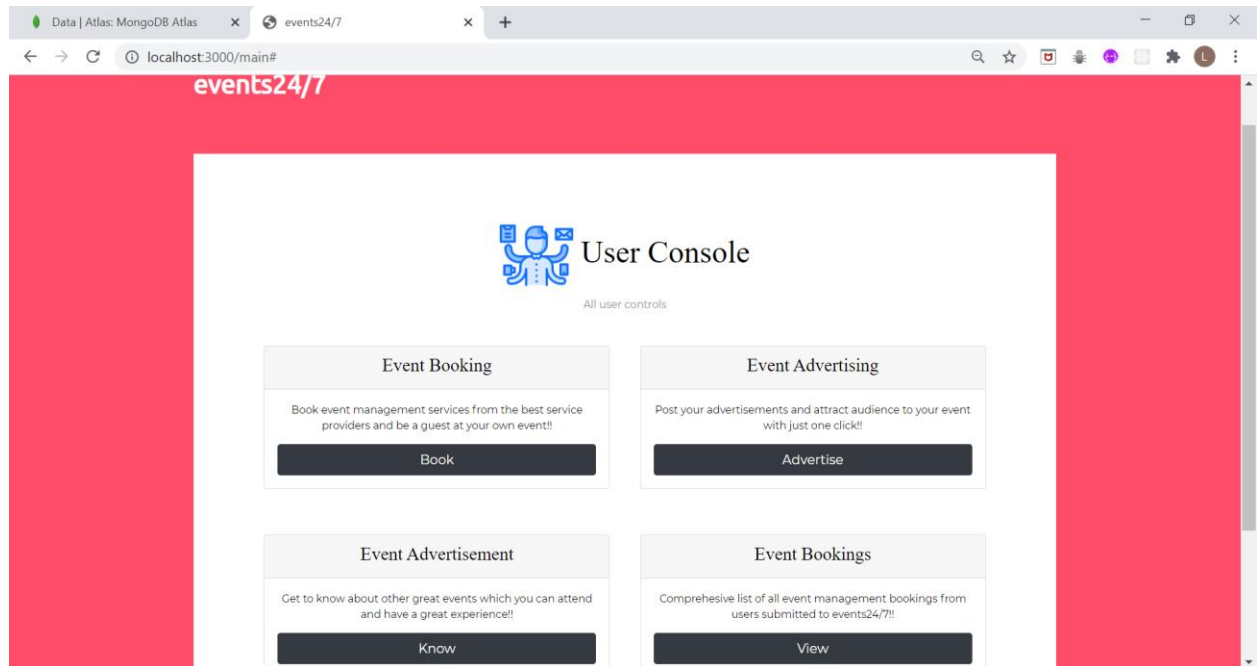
Data | Atlas: MongoDB Atlas × events24/7 × +

localhost:3000/main#

events24/7

User Console

All user controls

Event Booking

Book event management services from the best service providers and be a guest at your own event!!

Book

Event Advertising

Post your advertisements and attract audience to your event with just one click!!

Advertise

Event Advertisement

Get to know about other great events which you can attend and have a great experience!!

Know

Event Bookings

Comprehesive list of all event management bookings from users submitted to events24/7!!

View